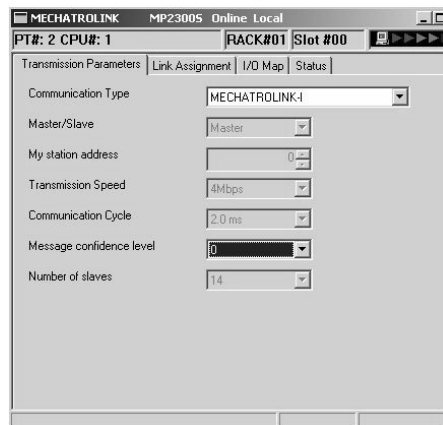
MECHATROLINK MP2300S Online Local

PT#: 2 CPU#: 1

RACK#01 Slot #00

Transmission Parameters | Link Assignment | I/O Map | Status

Communication Type MECHATROLINK-I

Master/Slave Master

My station address 0

Transmission Speed 4Mbps

Communication Cycle 2.0 ms

Message confidence level 0

Number of slaves 14